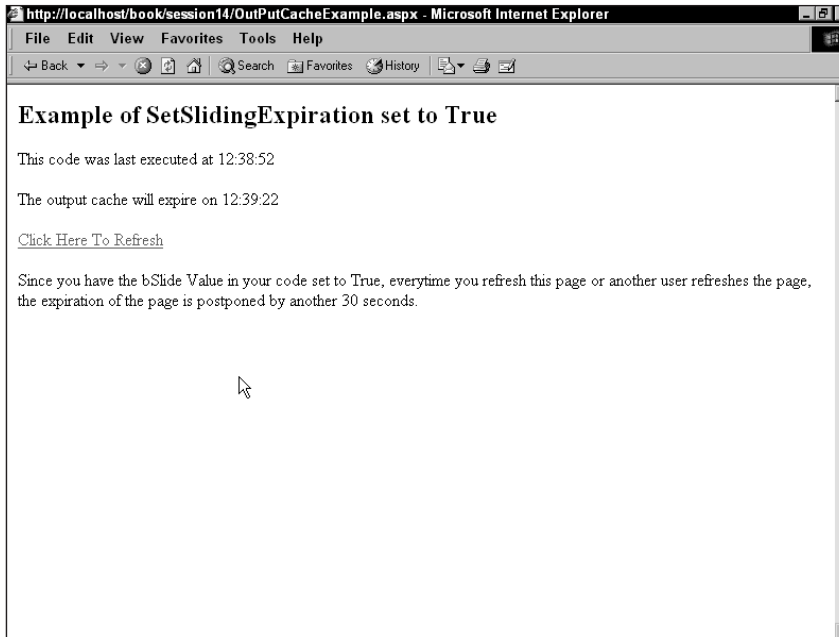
http://localhost/book/session14/OutPutCacheExample.aspx - Microsoft Internet Explorer

File Edit View Favorites Tools Help

Back Search Favorites History

Example of SetSlidingExpiration set to True

This code was last executed at 12:38:52

The output cache will expire on 12:39:22

Click Here To Refresh

Since you have the bSlide Value in your code set to True, everytime you refresh this page or another user refreshes the page, the expiration of the page is postponed by another 30 seconds.